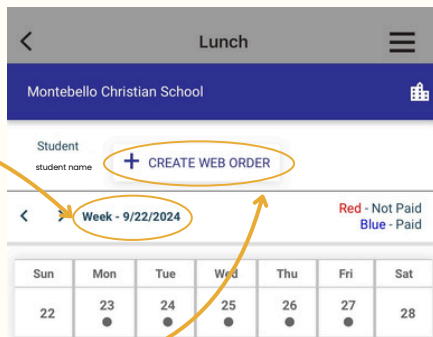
<

Lunch

Montebello Christian School

Student
student name

+ CREATE WEB ORDER

<  >  Week - 9/22/2024

Red - Not Paid
Blue - Paid

| Sun | Mon | Tue | Wed | Thu | Fri | Sat |
|---|---|---|---|---|---|---|
| 22 | 23 | 24 | 25 | 26 | 27 | 28 |